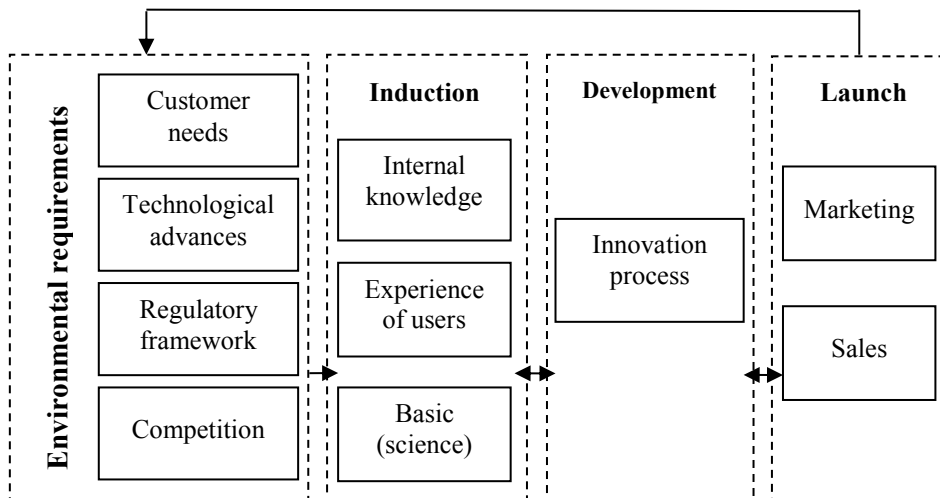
Environmental requirements

Customer needs

Technological advances

Regulatory framework

Competition

Induction

Internal knowledge

Experience of users

Basic (science)

Development

Innovation process

Launch

Marketing

Sales